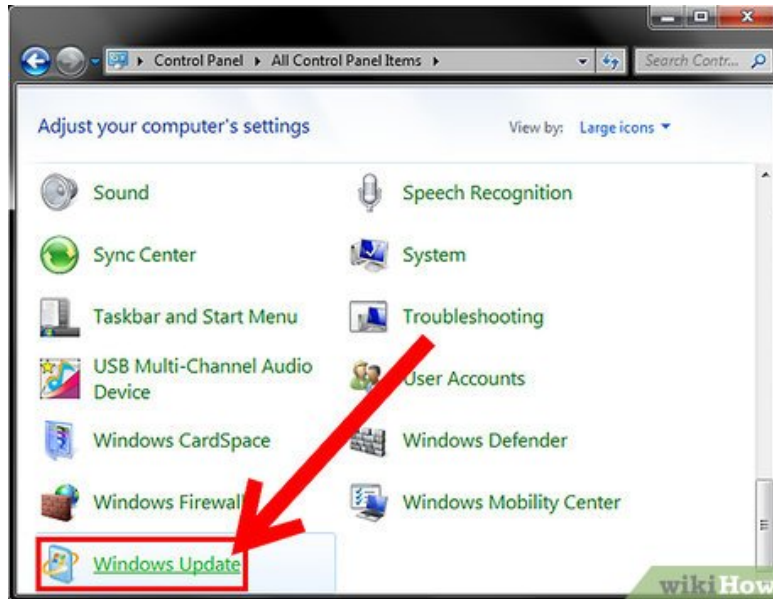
Control Panel ▸ All Control Panel Items ▸

Search Contr...

Adjust your computer's settings

View by: Large icons

Sound

Speech Recognition

Sync Center

System

Taskbar and Start Menu

Troubleshooting

USB Multi-Channel Audio Device

User Accounts

Windows CardSpace

Windows Defender

Windows Firewall

Windows Mobility Center

Windows Update

wikiHow